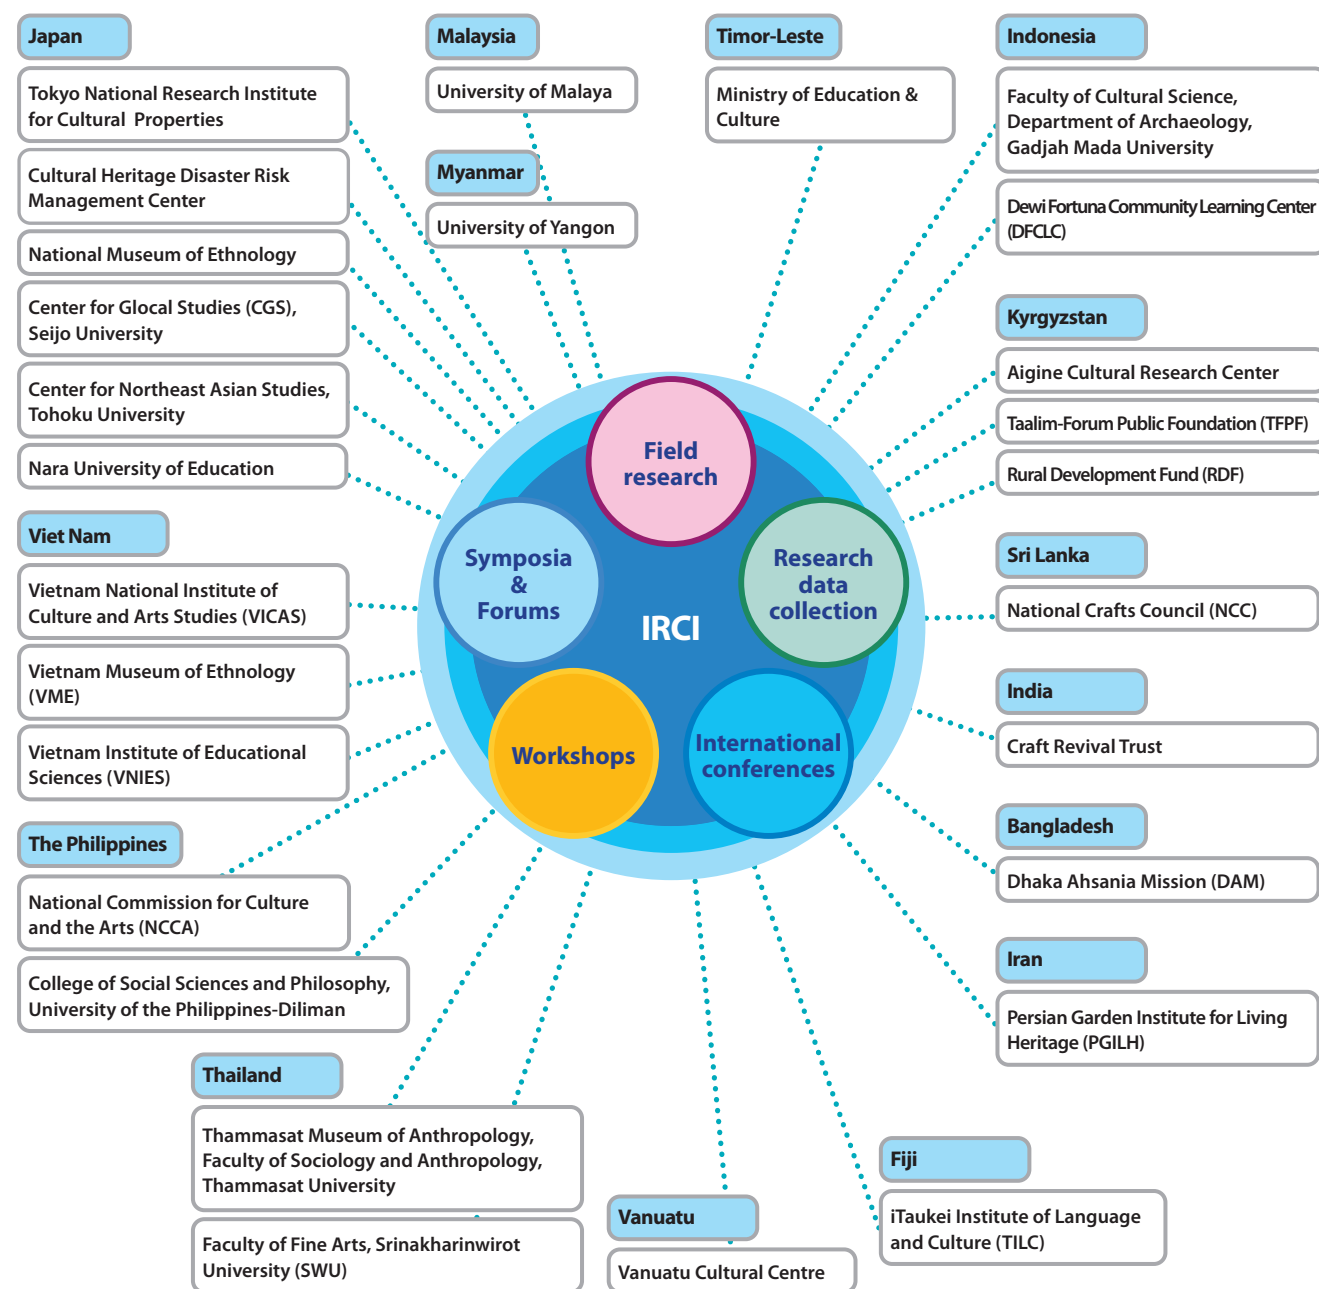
Japan

Tokyo National Research Institute for Cultural Properties

Cultural Heritage Disaster Risk Management Center

National Museum of Ethnology

Center for Glocal Studies (CGS), Seijo University

Center for Northeast Asian Studies, Tohoku University

Nara University of Education

Viet Nam

Vietnam National Institute of Culture and Arts Studies (VICAS)

Vietnam Museum of Ethnology (VME)

Vietnam Institute of Educational Sciences (VNIES)

The Philippines

National Commission for Culture and the Arts (NCCA)

College of Social Sciences and Philosophy, University of the Philippines-Diliman

Thailand

Thammasat Museum of Anthropology, Faculty of Sociology and Anthropology, Thammasat University

Faculty of Fine Arts, Srinakharinwirot University (SWU)

Malaysia

University of Malaya

Myanmar

University of Yangon

Timor-Leste

Ministry of Education & Culture

Indonesia

Faculty of Cultural Science, Department of Archaeology, Gadjah Mada University

Dewi Fortuna Community Learning Center (DFCLC)

Kyrgyzstan

Aigine Cultural Research Center

Taalim-Forum Public Foundation (TFPF)

Rural Development Fund (RDF)

Sri Lanka

National Crafts Council (NCC)

India

Craft Revival Trust

Bangladesh

Dhaka Ahsania Mission (DAM)

Iran

Persian Garden Institute for Living Heritage (PGILH)

Fiji

iTaukei Institute of Language and Culture (TILC)

Vanuatu

Vanuatu Cultural Centre

Field research

Symposia & Forums

IRCI

Research data collection

Workshops

International conferences